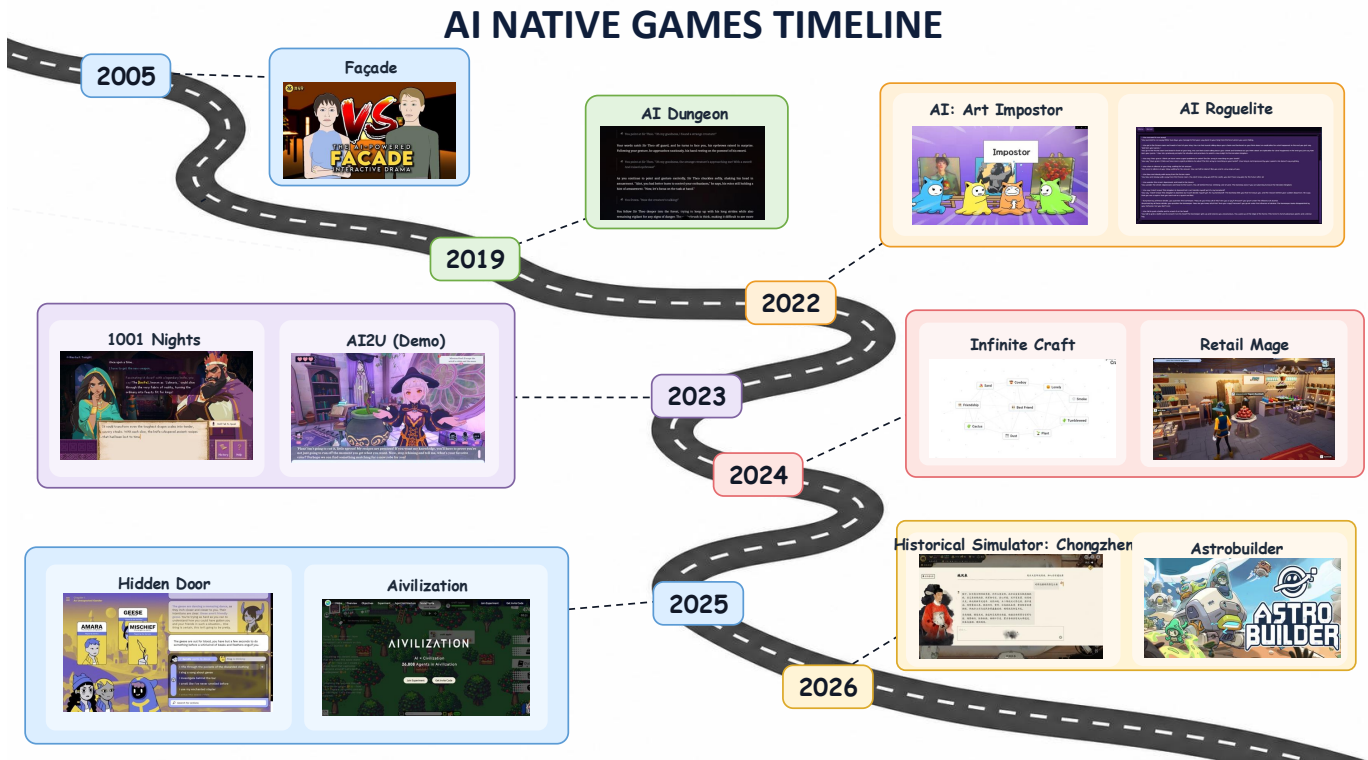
AI NATIVE GAMES TIMELINE

2005

Façade

VS

THE AI-POWERED FACADE INTERACTIVE DRAMA

AI Dungeon

2019

AI: Art Impostor

Impostor

AI Roguelite

2022

1001 Nights

AI2U (Demo)

2023

Infinite Craft

Retail Mage

2024

Hidden Door

AMARA

GEESE

MISCHIEF

Aivilization

AIVILIZATION

2025

Historical Simulator: Chongzhen

Astrobuilder

ASTRO BUILDER

2026